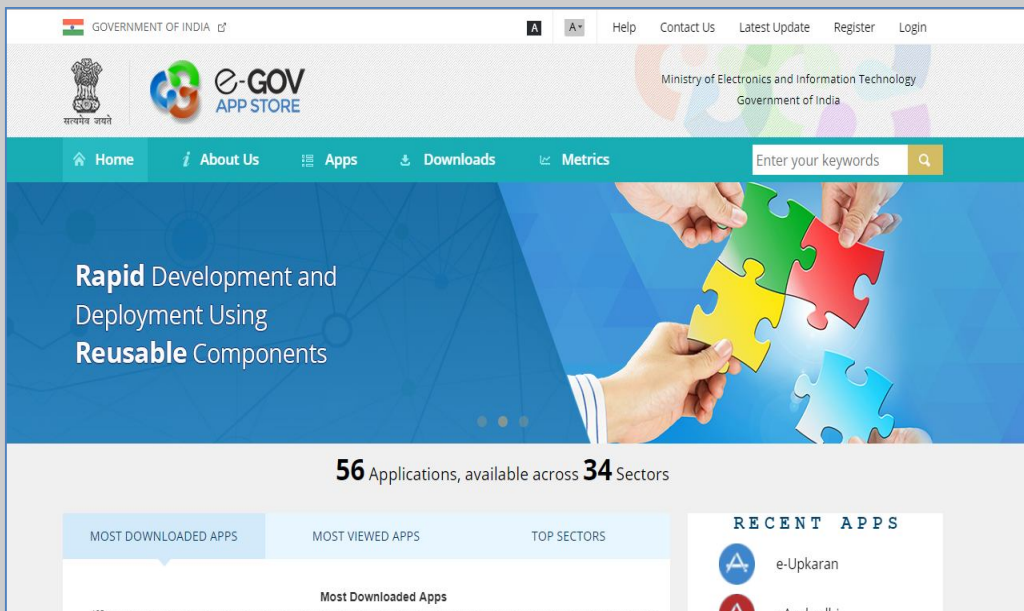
GOVERNMENT OF INDIA

A A-

Help Contact Us Latest Update Register Login

सत्यमेव जयते

e-GOV APP STORE

Ministry of Electronics and Information Technology
Government of India

Home About Us Apps Downloads Metrics

Enter your keywords

Rapid Development and Deployment Using Reusable Components

56 Applications, available across 34 Sectors

MOST DOWNLOADED APPS MOST VIEWED APPS TOP SECTORS

Most Downloaded Apps

RECENT APPS

e-Upkaran

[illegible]